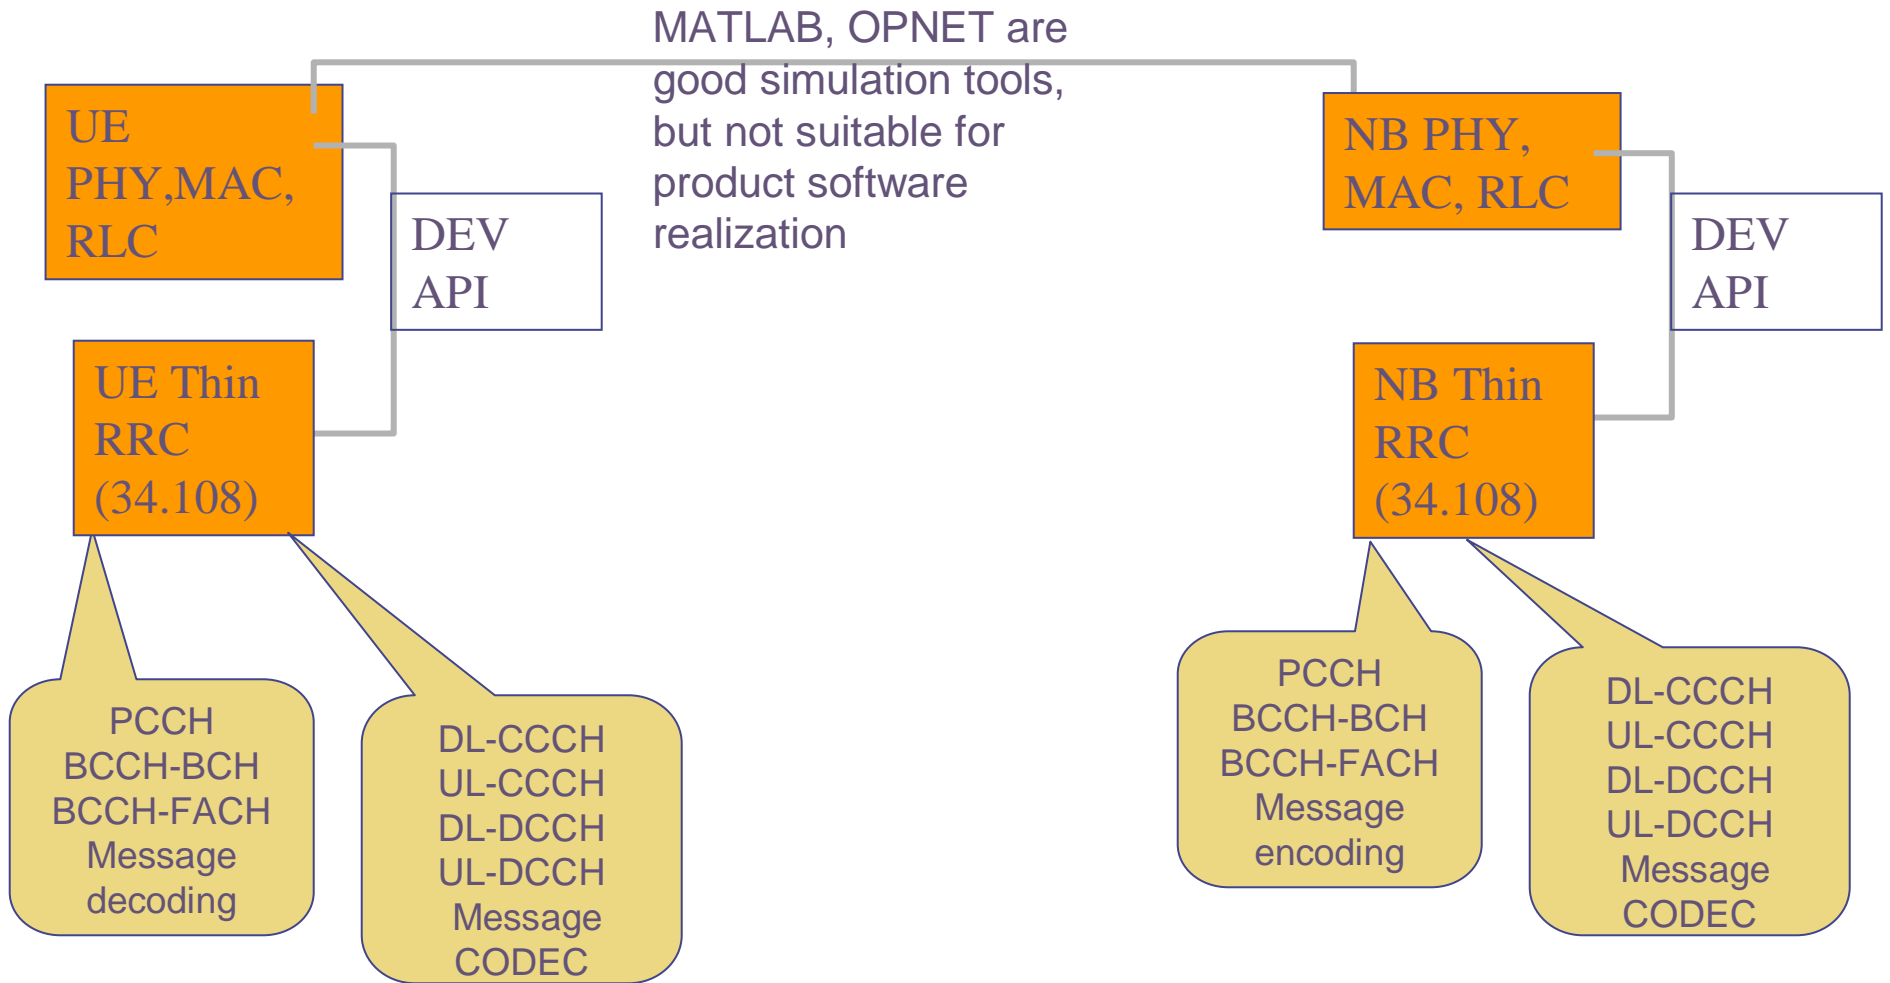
MATLAB, OPNET are good simulation tools, but not suitable for product software realization

UE PHY,MAC, RLC

DEV API

UE Thin RRC (34.108)

PCCH
BCCH-BCH
BCCH-FACH
Message
decoding

DL-CCCH
UL-CCCH
DL-DCCH
UL-DCCH
Message
CODEC

NB PHY, MAC, RLC

DEV API

NB Thin RRC (34.108)

PCCH
BCCH-BCH
BCCH-FACH
Message
encoding

DL-CCCH
UL-CCCH
DL-DCCH
UL-DCCH
Message
CODEC